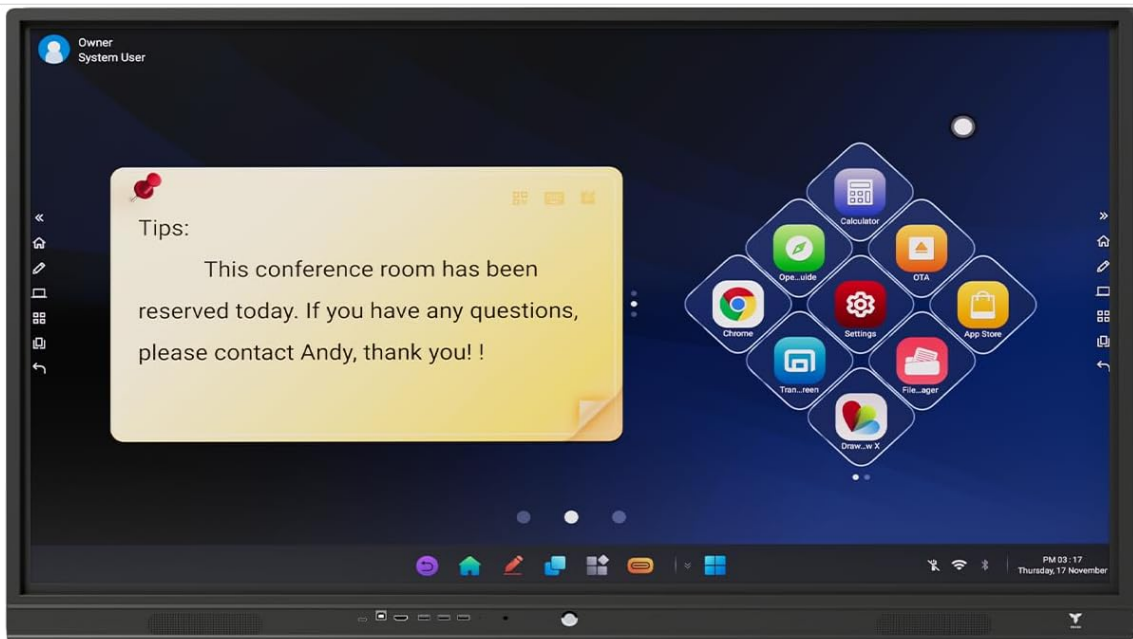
Owner
System User

Tips:

This conference room has been reserved today. If you have any questions, please contact Andy, thank you! !

Calculator
Ope...uide
OTA
Chrome
Settings
App Store
Tran...reen
File...ager
Draw...w X

PM 03 : 17
Thursday, 17 November